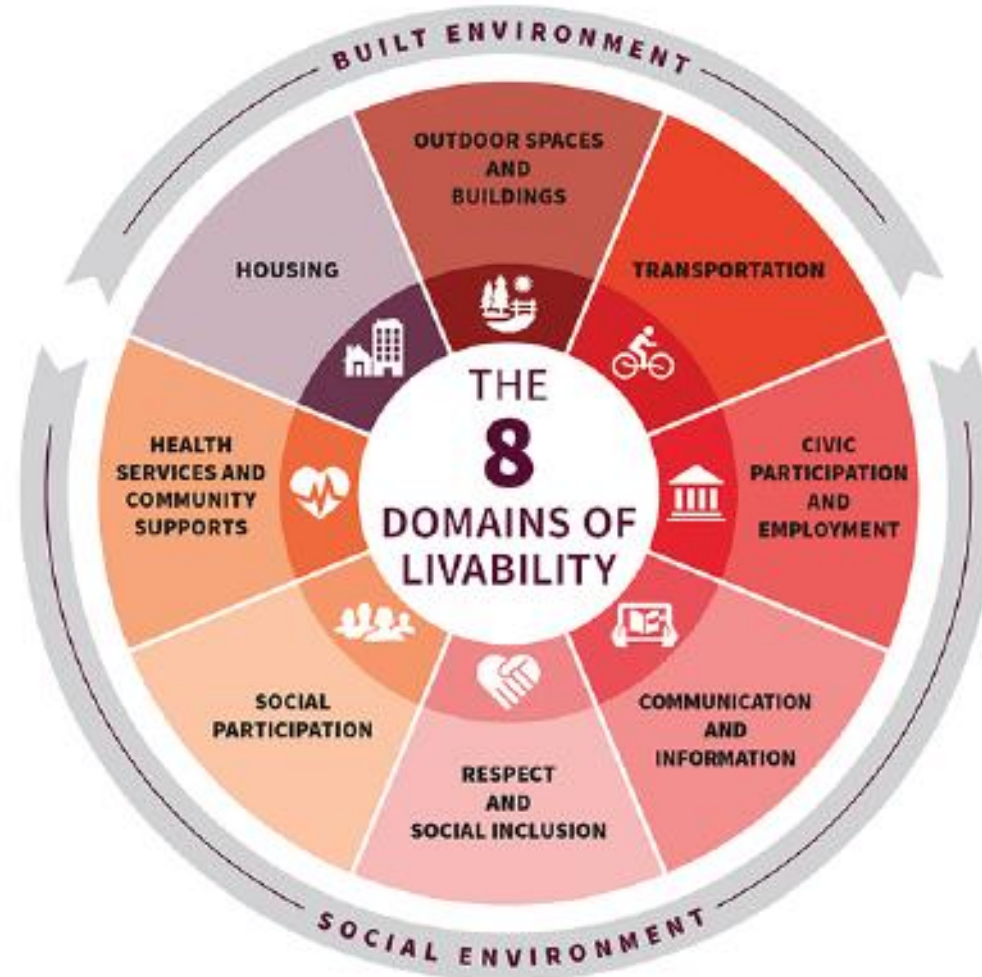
BUILT ENVIRONMENT

THE 8 DOMAINS OF LIVABILITY

OUTDOOR SPACES AND BUILDINGS

TRANSPORTATION

CIVIC PARTICIPATION AND EMPLOYMENT

COMMUNICATION AND INFORMATION

RESPECT AND SOCIAL INCLUSION

SOCIAL PARTICIPATION

HEALTH SERVICES AND COMMUNITY SUPPORTS

HOUSING

SOCIAL ENVIRONMENT